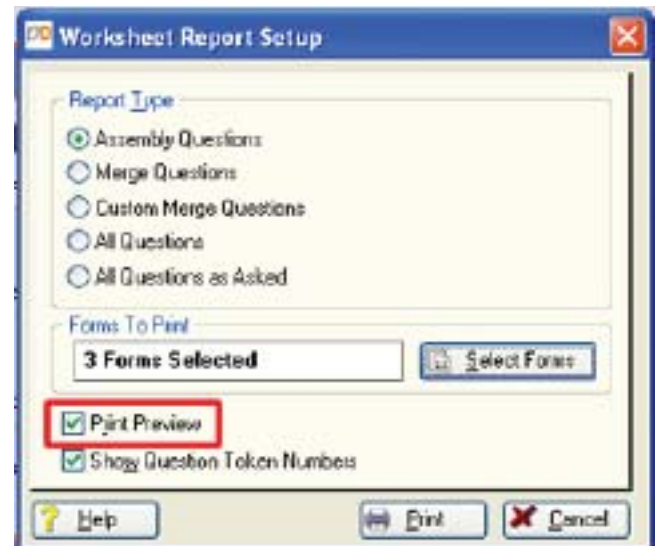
Worksheet Report Setup

Report Type

Assembly Questions

Merge Questions

Custom Merge Questions

All Questions

All Questions as Asked

Forms To Print

3 Forms Selected

Select Forms

Print Preview

Show Question Token Numbers

Help

Print

Cancel